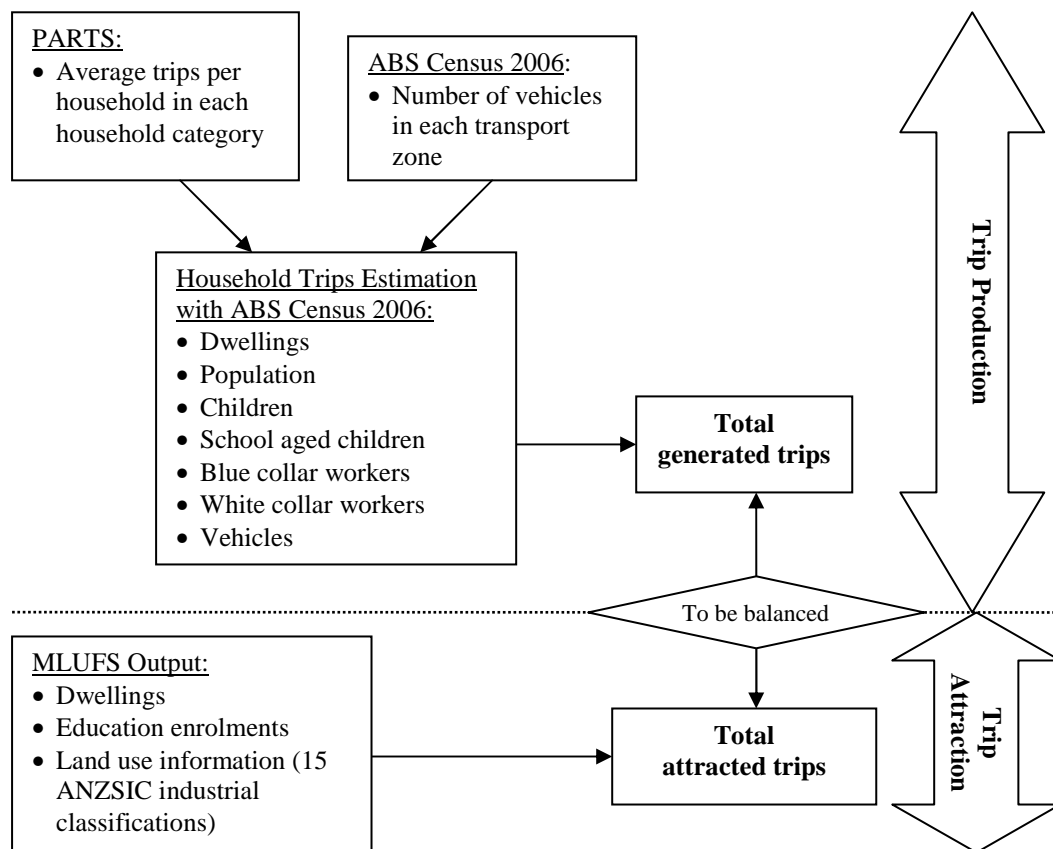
PARTS:
- Average trips per household in each household category

ABS Census 2006:
- Number of vehicles in each transport zone

Household Trips Estimation with ABS Census 2006:
- Dwellings
- Population
- Children
- School aged children
- Blue collar workers
- White collar workers
- Vehicles

Total generated trips

Trip Production

To be balanced

MLUFS Output:
- Dwellings
- Education enrolments
- Land use information (15 ANZSIC industrial classifications)

Total attracted trips

Trip Attraction